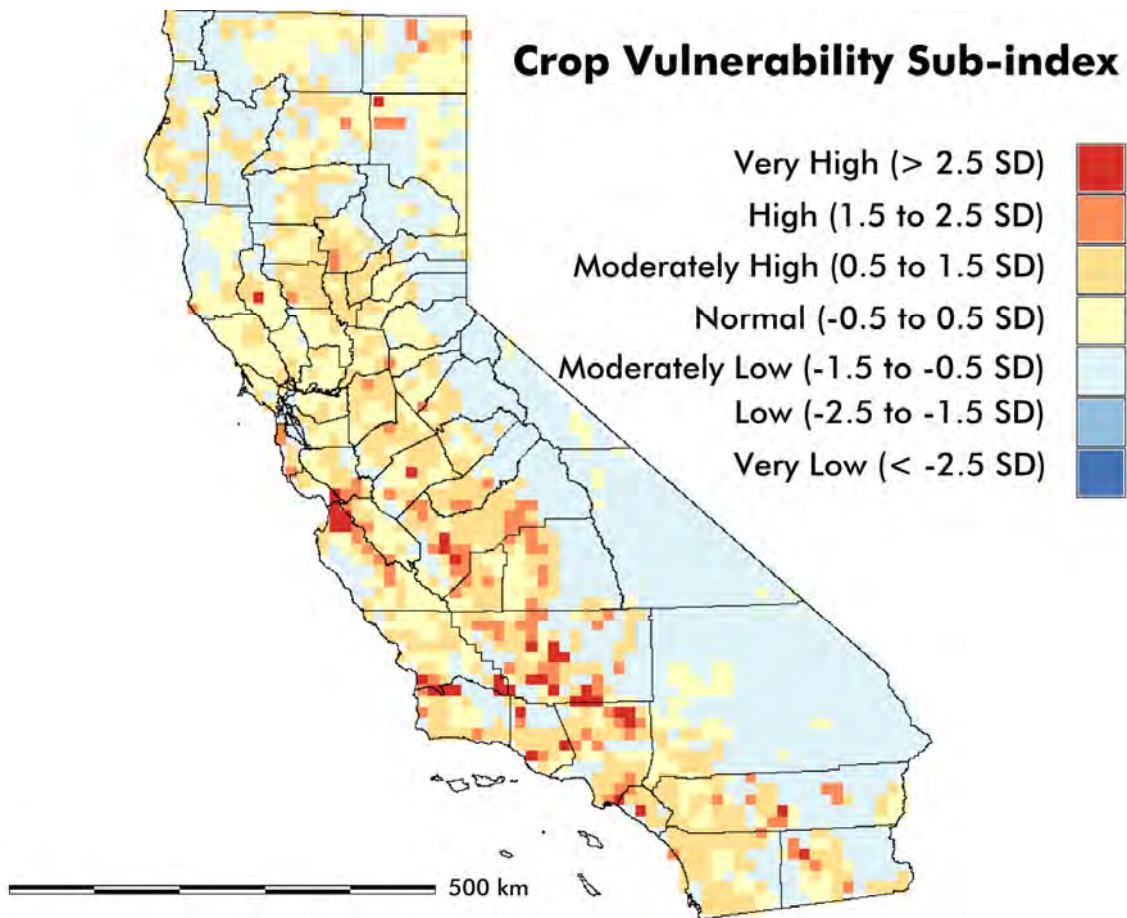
Crop Vulnerability Sub-index

Very High (> 2.5 SD)
High (1.5 to 2.5 SD)
Moderately High (0.5 to 1.5 SD)
Normal (-0.5 to 0.5 SD)
Moderately Low (-1.5 to -0.5 SD)
Low (-2.5 to -1.5 SD)
Very Low (< -2.5 SD)

500 km